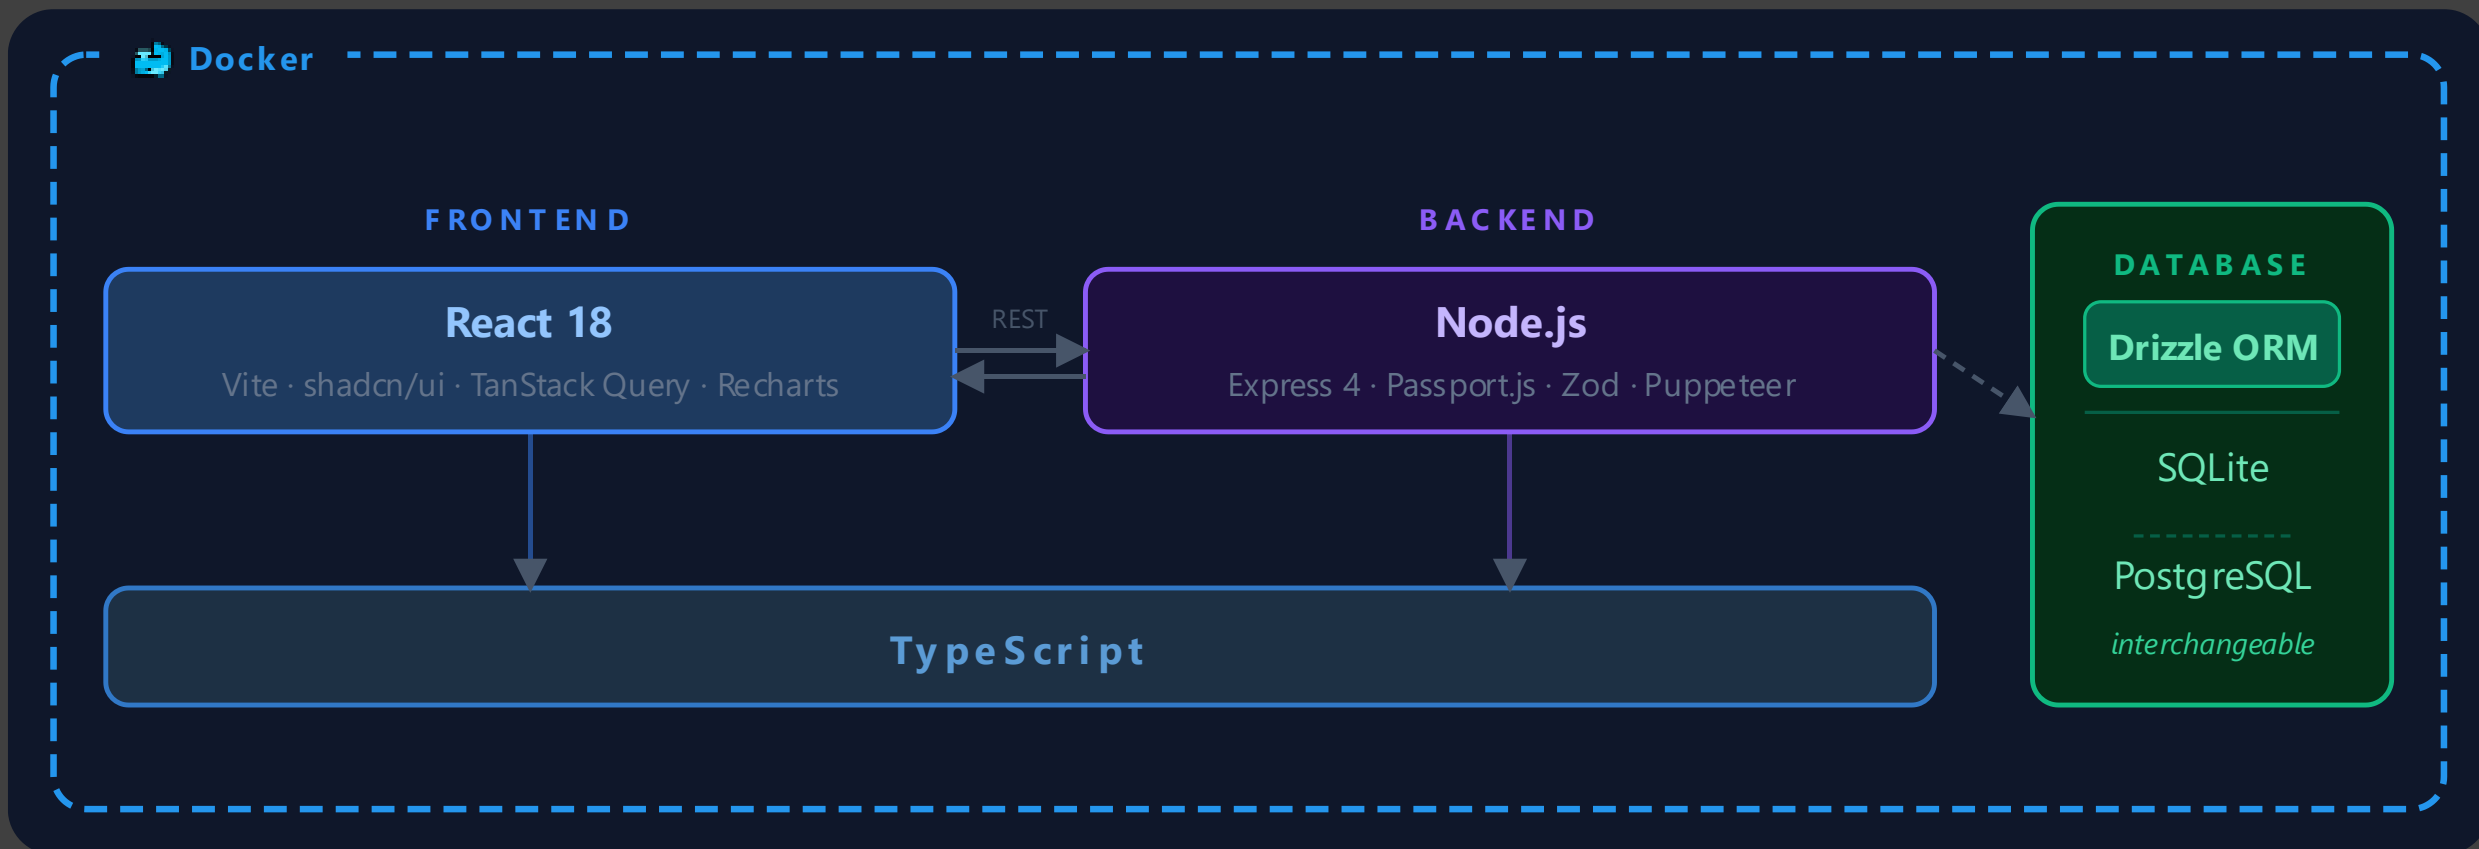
Docker

FRONTEND

React 18

Vite · shadcn/ui · TanStack Query · Recharts

REST

BACKEND

Node.js

Express 4 · Passport.js · Zod · Puppeteer

DATABASE

Drizzle ORM

SQLite

PostgreSQL

interchangeable

TypeScript